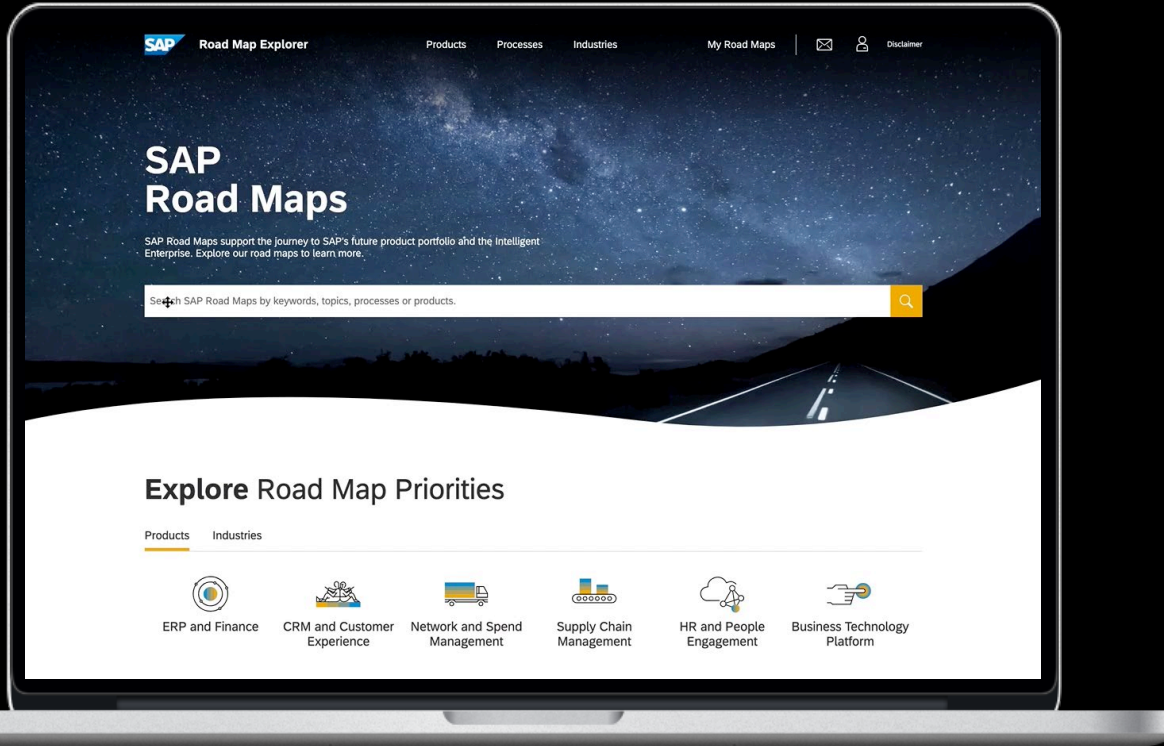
SAP Road Map Explorer

Products Processes Industries

My Road Maps Disclaimer

SAP
Road Maps

SAP Road Maps support the journey to SAP's future product portfolio and the Intelligent Enterprise. Explore our road maps to learn more.

Se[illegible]h SAP Road Maps by keywords, topics, processes or products.

Explore Road Map Priorities

Products Industries

ERP and Finance

CRM and Customer Experience

Network and Spend Management

Supply Chain Management

HR and People Engagement

Business Technology Platform